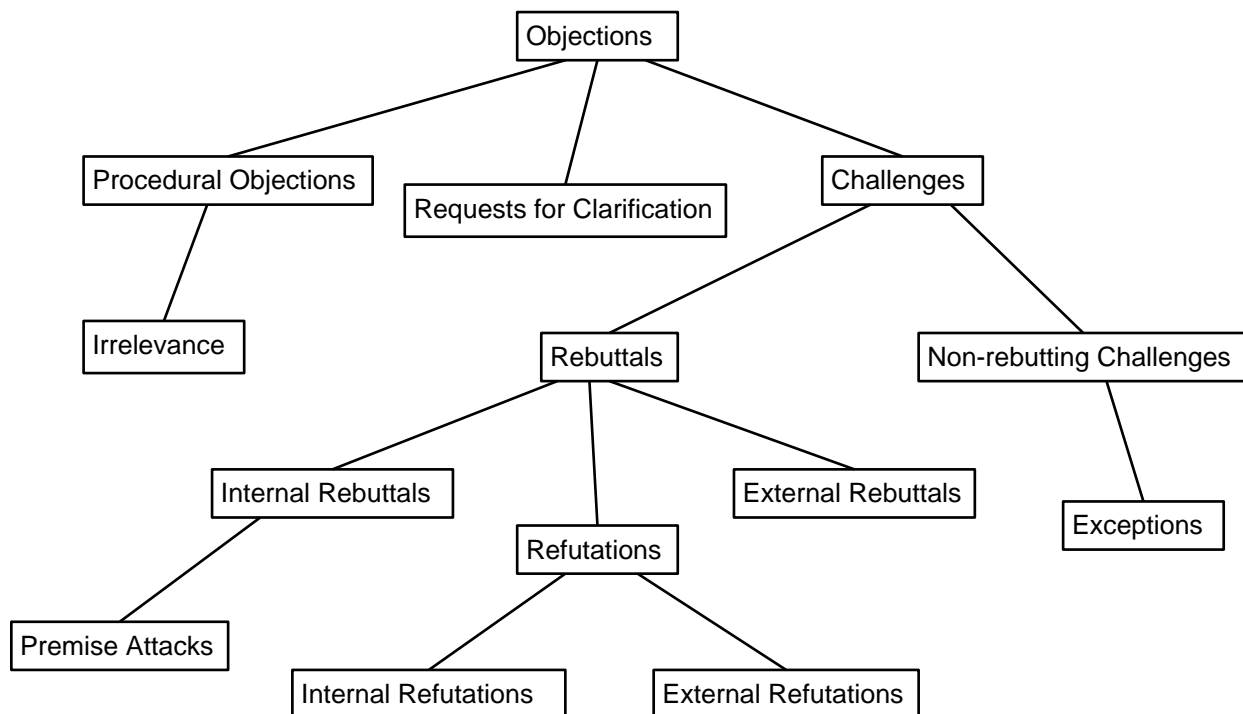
Objections

Procedural Objections

Requests for Clarification

Challenges

Irrelevance

Rebuttals

Non-rebutting Challenges

Internal Rebuttals

External Rebuttals

Exceptions

Refutations

Premise Attacks

Internal Refutations

External Refutations